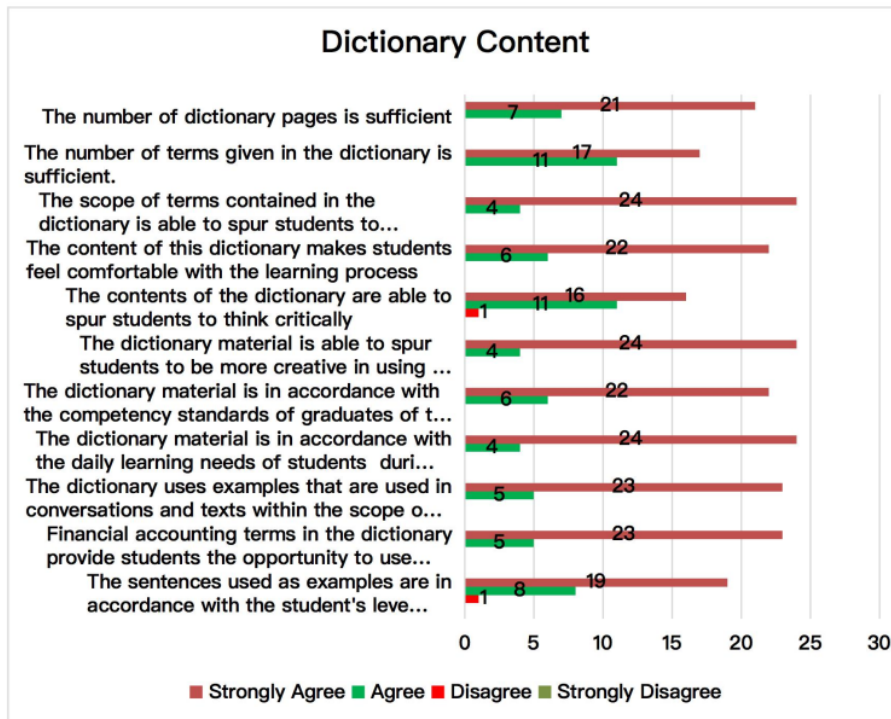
Dictionary Content

The number of dictionary pages is sufficient 21 7

The number of terms given in the dictionary is sufficient. 17 11

The scope of terms contained in the dictionary is able to spur students to… 24 4

The content of this dictionary makes students feel comfortable with the learning process 22 6

The contents of the dictionary are able to spur students to think critically 16 11 1

The dictionary material is able to spur students to be more creative in using … 24 4

The dictionary material is in accordance with the competency standards of graduates of t… 22 6

The dictionary material is in accordance with the daily learning needs of students duri… 24 4

The dictionary uses examples that are used in conversations and texts within the scope o… 23 5

Financial accounting terms in the dictionary provide students the opportunity to use… 23 5

The sentences used as examples are in accordance with the student's leve… 19 8 1

0 5 10 15 20 25 30

Strongly Agree Agree Disagree Strongly Disagree